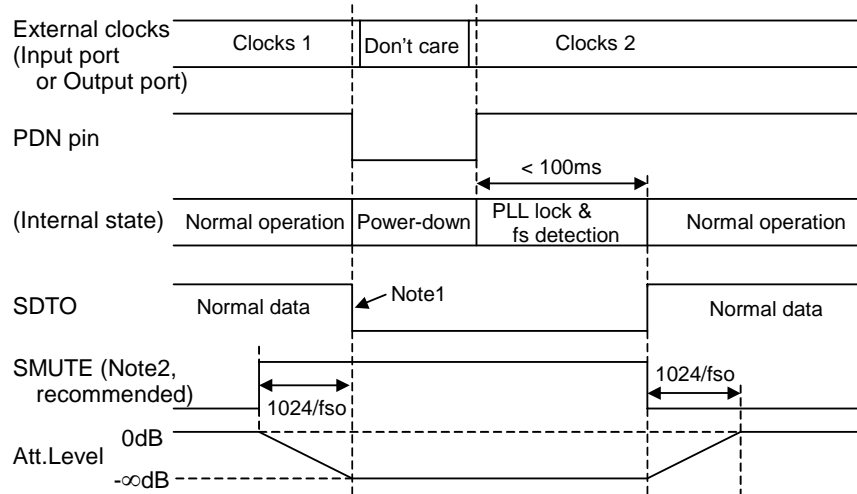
External clocks (Input port or Output port)

Clocks 1

Don't care

Clocks 2

PDN pin

< 100ms

(Internal state)

Normal operation

Power-down

PLL lock & fs detection

Normal operation

SDTO

Normal data

Note1

Normal data

SMUTE (Note2, recommended)

1024/fso

1024/fso

0dB

Att.Level

-∞dB